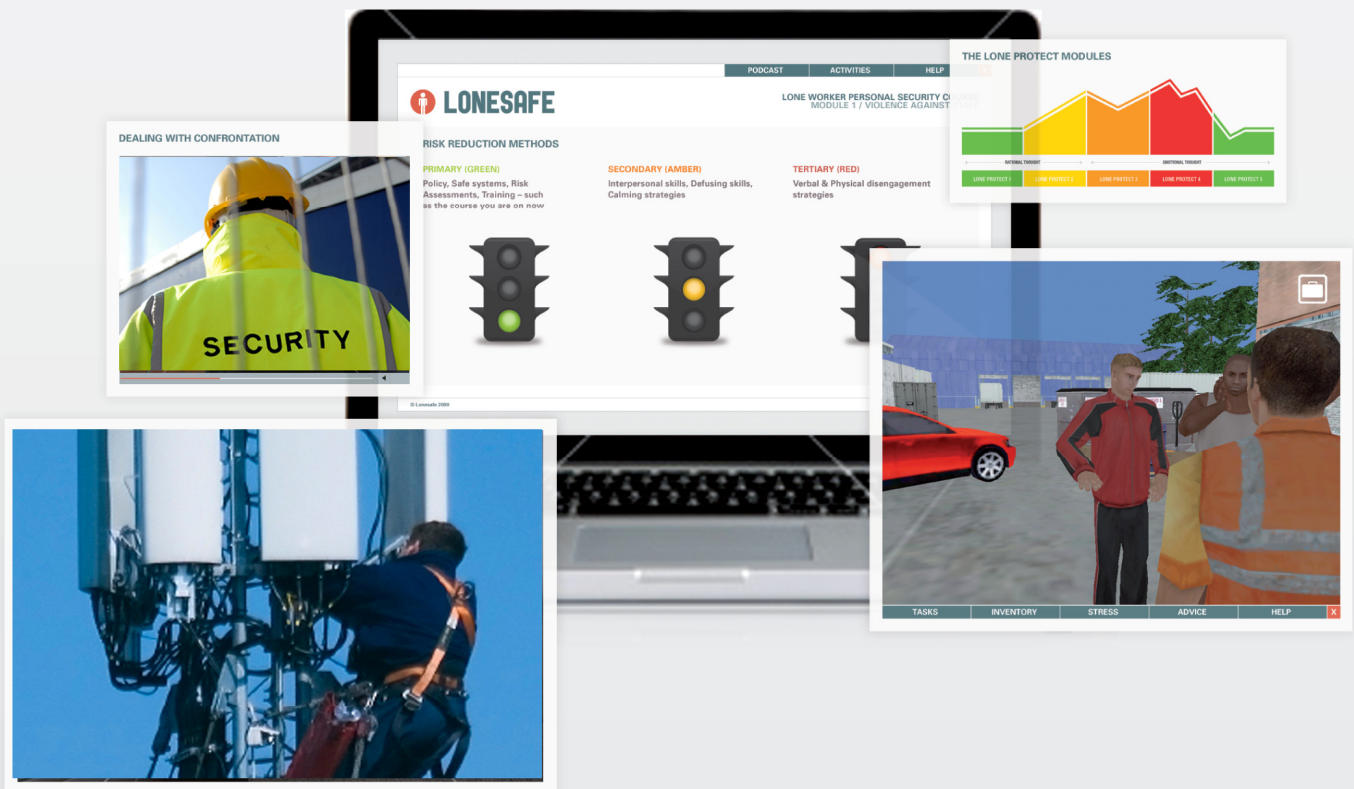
PODCAST
ACTIVITIES
HELP

LONESAFE

LONE WORKER PERSONAL SECURITY CO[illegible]
MODULE 1 / VIOLENCE AGAINST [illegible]

RISK REDUCTION METHODS

PRIMARY (GREEN)
Policy, Safe systems, Risk Assessments, Training – such as the course you are on now

SECONDARY (AMBER)
Interpersonal skills, Defusing skills, Calming strategies

TERTIARY (RED)
Verbal & Physical disengagement strategies

© Lonesafe 2009

DEALING WITH CONFRONTATION

SECURITY

THE LONE PROTECT MODULES

RATIONAL THOUGHT
EMOTIONAL THOUGHT

| LONE PROTECT 1 | LONE PROTECT 2 | LONE PROTECT 3 | LONE PROTECT 4 | LONE PROTECT 5 |
|---|---|---|---|---|

TASKS
INVENTORY
STRESS
ADVICE
HELP
X